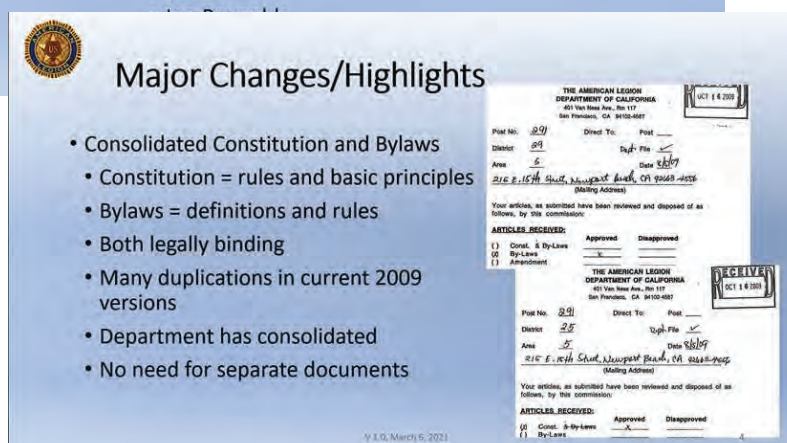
Major Changes/Highlights

• Consolidated Constitution and Bylaws
  • Constitution = rules and basic principles
  • Bylaws = definitions and rules
  • Both legally binding
  • Many duplications in current 2009 versions
  • Department has consolidated
  • No need for separate documents

THE AMERICAN LEGION
DEPARTMENT OF CALIFORNIA
401 Van Ness Ave., Rm 117
San Francisco, CA 94102-4587

OCT 1 6 2009

Post No. 291 Direct To: Post
District 29 Dept File ✓
Area 6 Date 8/6/09
215 E. 15th Street, Newport Beach, CA 92663-4556
(Mailing Address)

Your articles, as submitted have been reviewed and disposed of as follows, by this commission:

ARTICLES RECEIVED:
| | Approved | Disapproved |
|---|---|---|
| ( ) Const. & By-Laws | | |
| (x) By-Laws | x | |
| ( ) Amendment | | |

THE AMERICAN LEGION
DEPARTMENT OF CALIFORNIA
401 Van Ness Ave., Rm 117
San Francisco, CA 94102-4587

RECEIVED
OCT 1 6 2009

Post No. 291 Direct To: Post
District 25 Dept File ✓
Area 5 Date 8/6/09
215 E. 15th Street, Newport Beach, CA 92663-4556
(Mailing Address)

Your articles, as submitted have been reviewed and disposed of as follows, by this commission:

ARTICLES RECEIVED:
| | Approved | Disapproved |
|---|---|---|
| (x) Const. & By-Laws | X | |
| ( ) By-Laws | | |

V 1.0, March 6, 2021

4